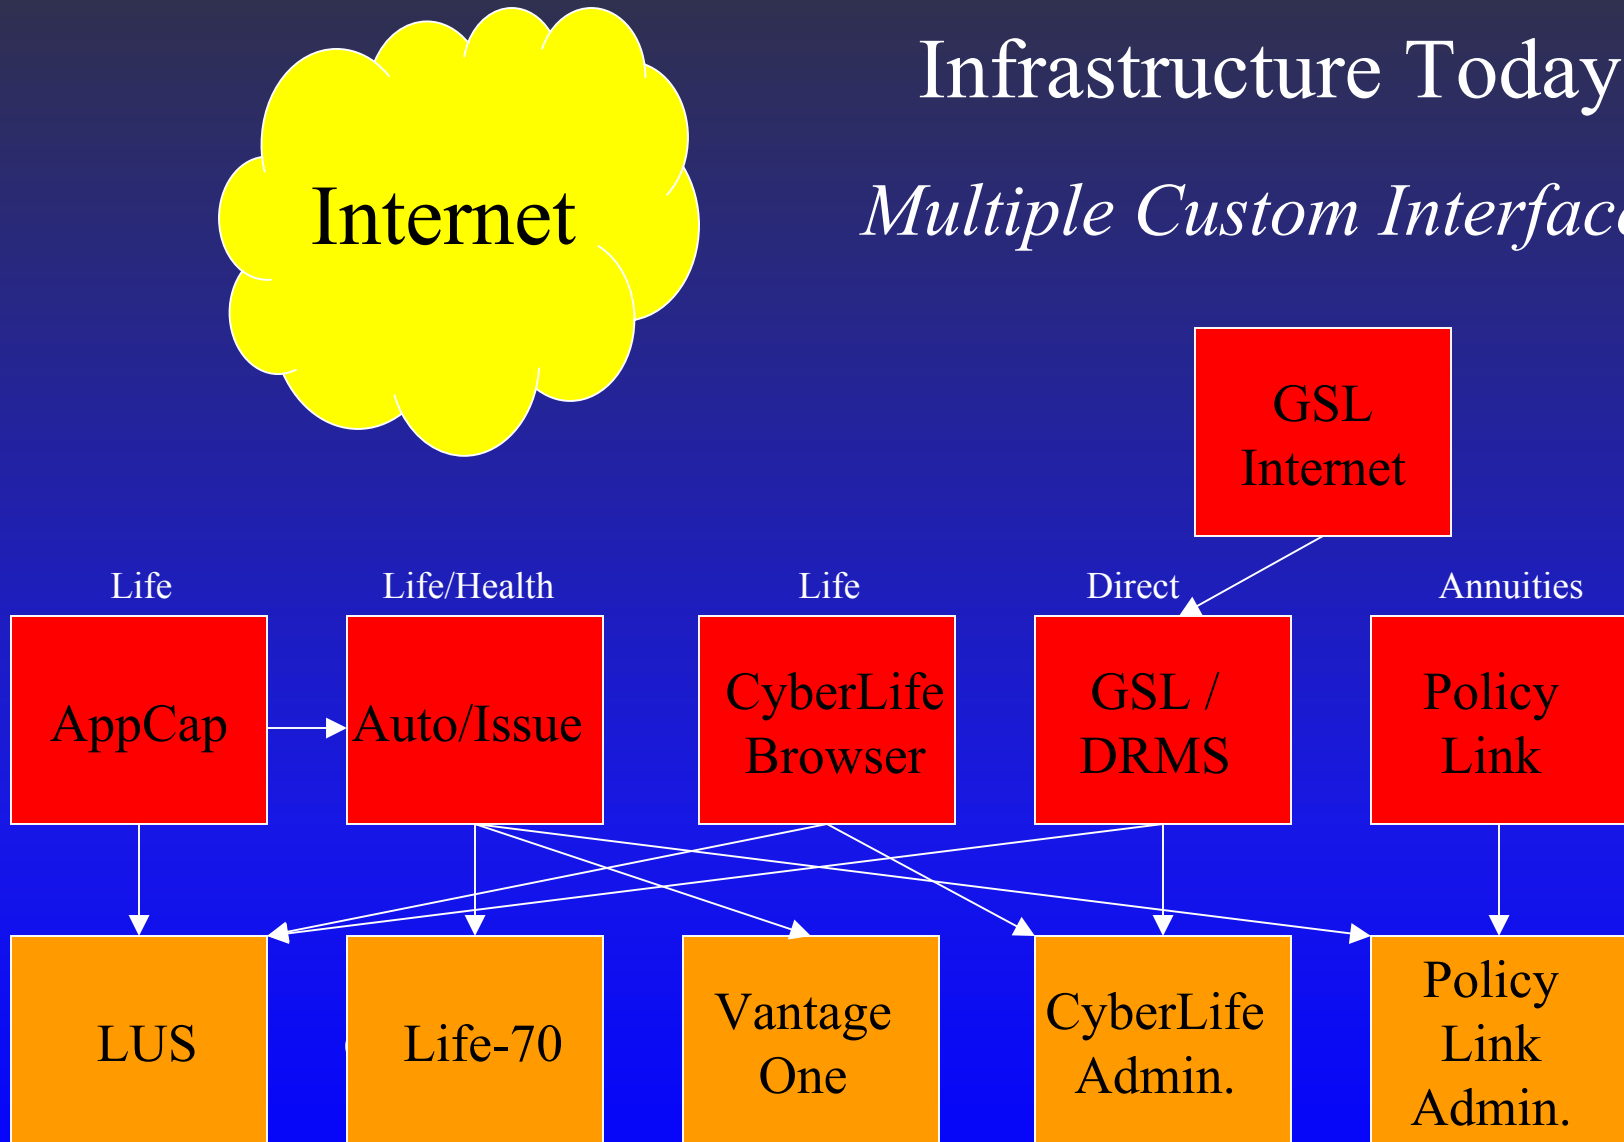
Infrastructure Today

Multiple Custom Interfac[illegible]

Internet

GSL Internet

Life

AppCap

Life/Health

Auto/Issue

Life

CyberLife Browser

Direct

GSL / DRMS

Annuities

Policy Link

LUS

Life-70

Vantage One

CyberLife Admin.

Policy Link Admin.